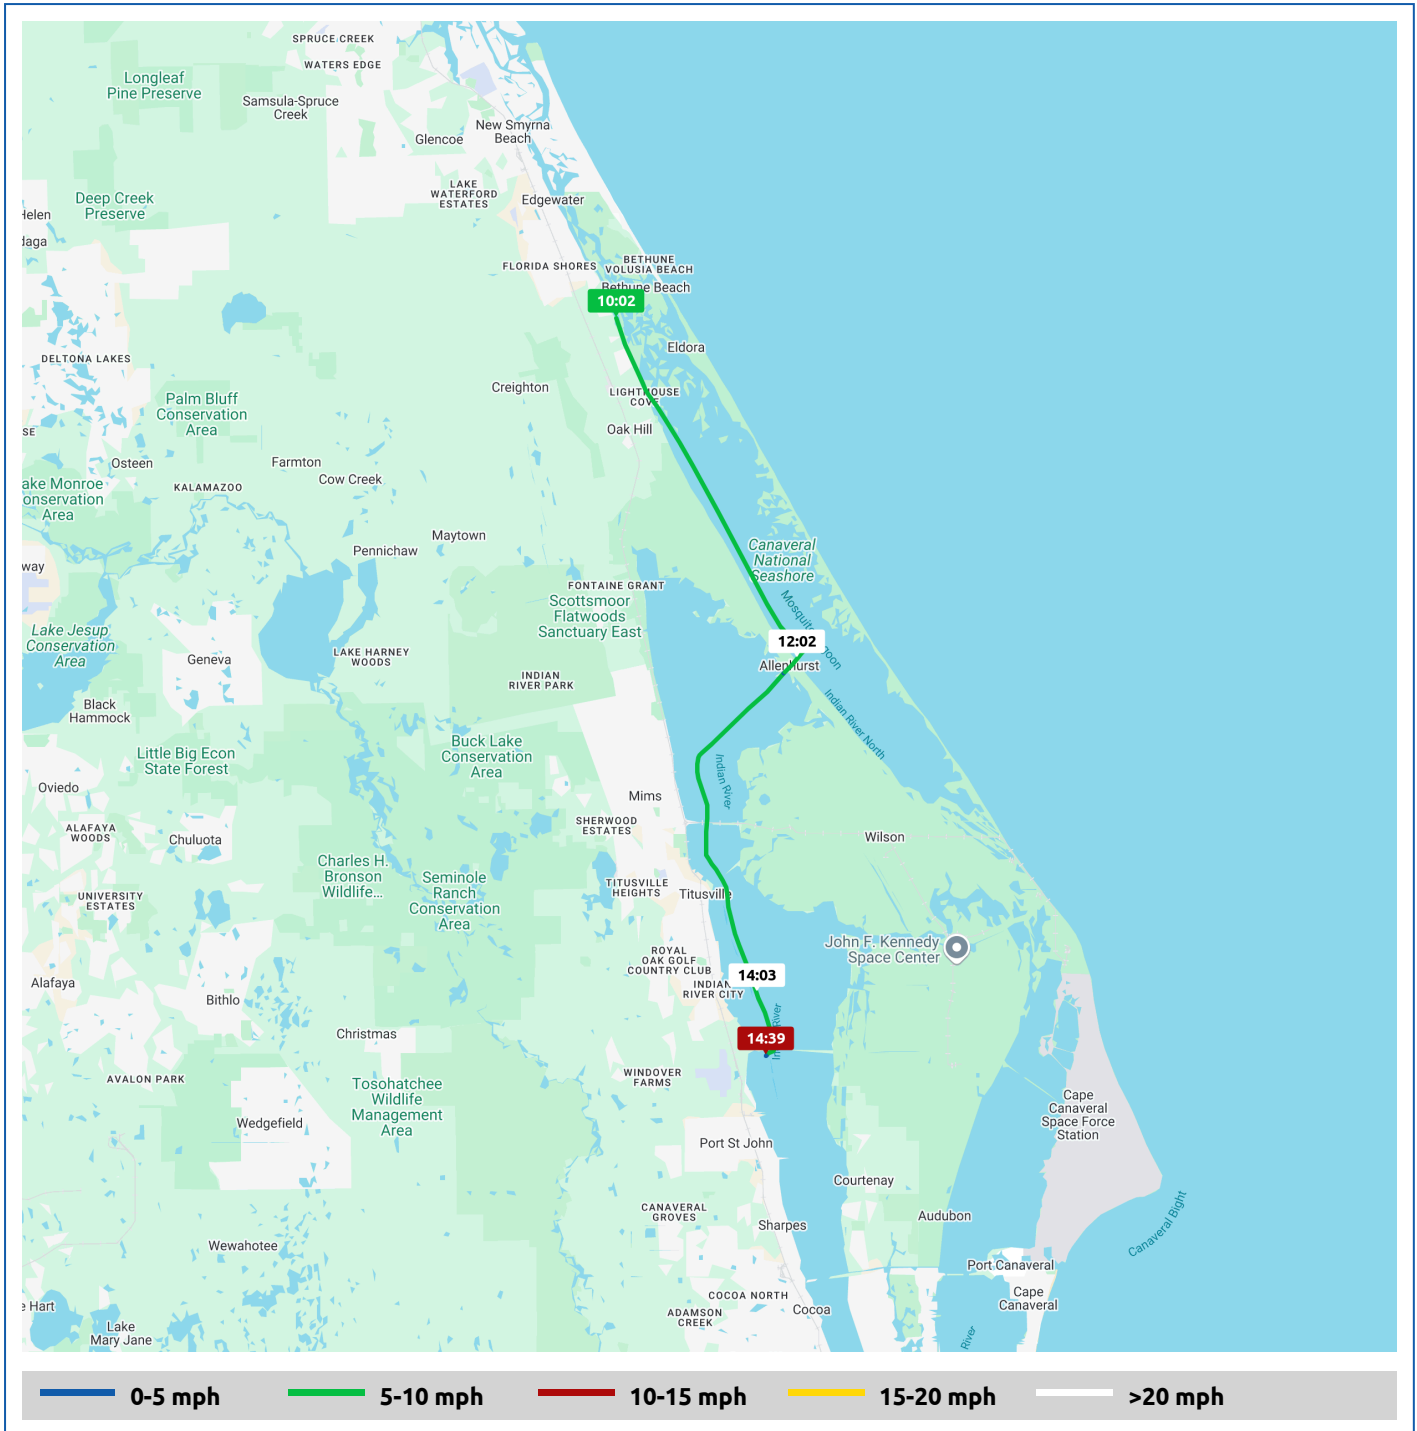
SPRUCE CREEK
WATERS EDGE
Longleaf Pine Preserve
Samsula-Spruce Creek
New Smyrna Beach
Glencoe
LAKE WATERFORD ESTATES
Edgewater
Deep Creek Preserve
Helen
Daga
FLORIDA SHORES
BETHUNE VOLUSIA BEACH
Bethune Beach
10:02
Eldora
DELTONA LAKES
Creighton
LIGHTHOUSE COVE
Palm Bluff Conservation Area
SE
Oak Hill
Osteen
Farmton
Cow Creek
ake Monroe onservation Area
KALAMAZOO
Maytown
Canaveral National Seashore
Pennichaw
way
FONTAINE GRANT
Scottsmoor Flatwoods Sanctuary East
Mosquito Lagoon
Lake Jesup Conservation Area
12:02
Geneva
LAKE HARNEY WOODS
Allenhurst
INDIAN RIVER PARK
Indian River North
Black Hammock
Buck Lake Conservation Area
Little Big Econ State Forest
Indian River
Oviedo
Mims
ALAFAYA WOODS
SHERWOOD ESTATES
Chuluota
Wilson
Charles H. Bronson Wildlife...
Seminole Ranch Conservation Area
TITUSVILLE HEIGHTS
Titusville
UNIVERSITY ESTATES
John F. Kennedy Space Center
ROYAL OAK GOLF COUNTRY CLUB
14:03
Alafaya
INDIAN RIVER CITY
Bithlo
Indian River
14:39
Christmas
WINDOVER FARMS
AVALON PARK
Tosohatchee Wildlife Management Area
Cape Canaveral Space Force Station
Wedgefield
Port St John
Courtenay
CANAVERAL GROVES
Audubon
Sharpes
Canaveral Bight
Wewahotee
Port Canaveral
COCOA NORTH
Cape Canaveral
e Hart
ADAMSON CREEK
Cocoa
Lake Mary Jane
River

0-5 mph
5-10 mph
10-15 mph
15-20 mph
>20 mph